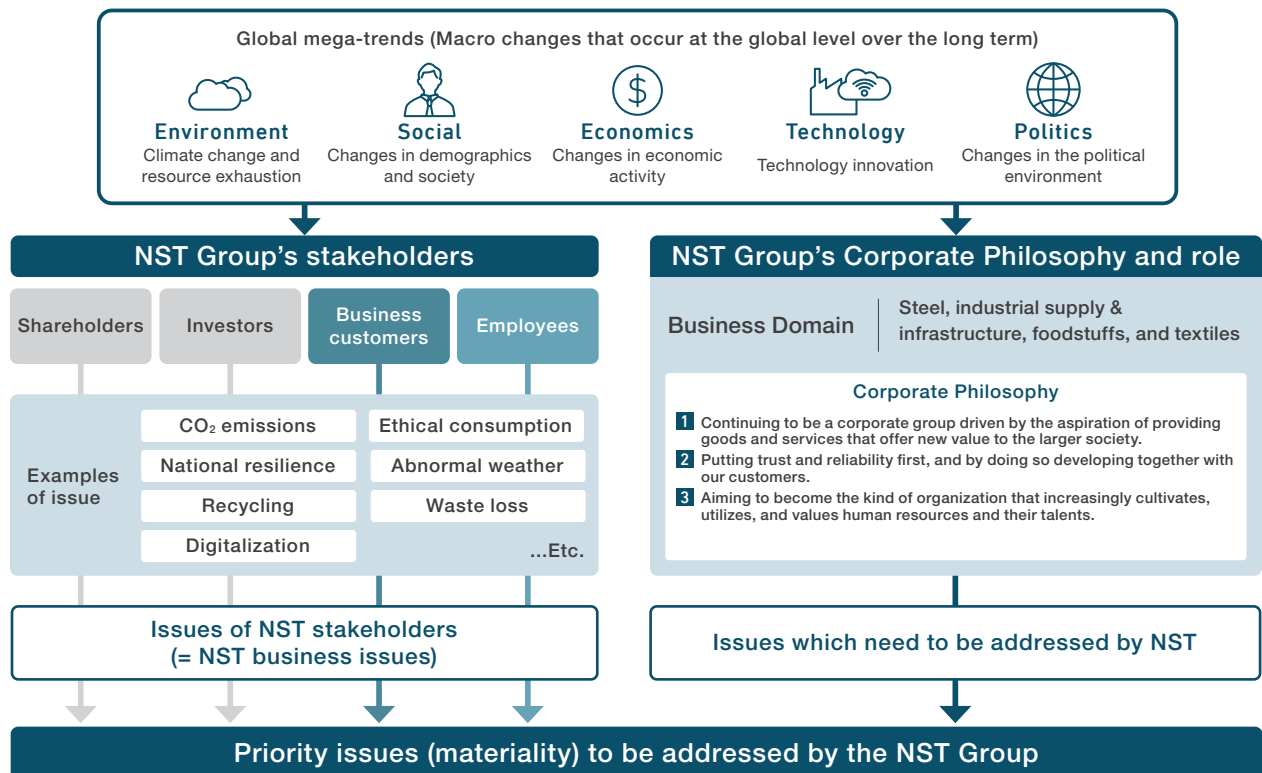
Global mega-trends (Macro changes that occur at the global level over the long term)

Environment
Climate change and resource exhaustion

Social
Changes in demographics and society

Economics
Changes in economic activity

Technology
Technology innovation

Politics
Changes in the political environment

NST Group's stakeholders

Shareholders

Investors

Business customers

Employees

Examples of issue

$CO_2$ emissions

Ethical consumption

National resilience

Abnormal weather

Recycling

Waste loss

Digitalization

...Etc.

Issues of NST stakeholders (= NST business issues)

NST Group's Corporate Philosophy and role

Business Domain

Steel, industrial supply & infrastructure, foodstuffs, and textiles

Corporate Philosophy

1 Continuing to be a corporate group driven by the aspiration of providing goods and services that offer new value to the larger society.

2 Putting trust and reliability first, and by doing so developing together with our customers.

3 Aiming to become the kind of organization that increasingly cultivates, utilizes, and values human resources and their talents.

Issues which need to be addressed by NST

Priority issues (materiality) to be addressed by the NST Group